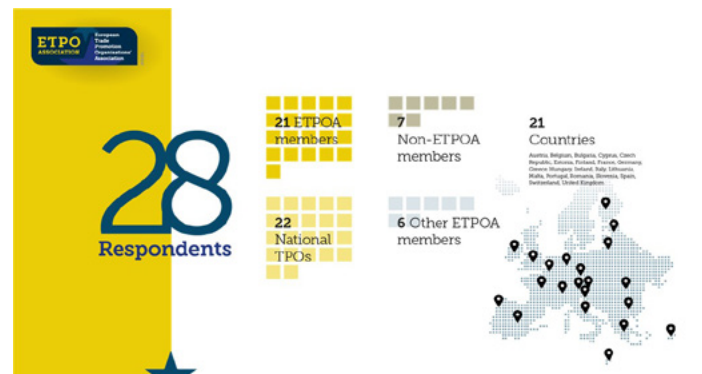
ETPO ASSOCIATION European Trade Promotion Organisations' Association

28

Respondents

21 ETPOA members

22 National TPOs

7 Non-ETPOA members

6 Other ETPOA members

21 Countries

Austria, Belgium, Bulgaria, Cyprus, Czech Republic, Estonia, Finland, France, Germany, Greece, Hungary, Ireland, Italy, Lithuania, Malta, Portugal, Romania, Slovenia, Spain, Switzerland, United Kingdom